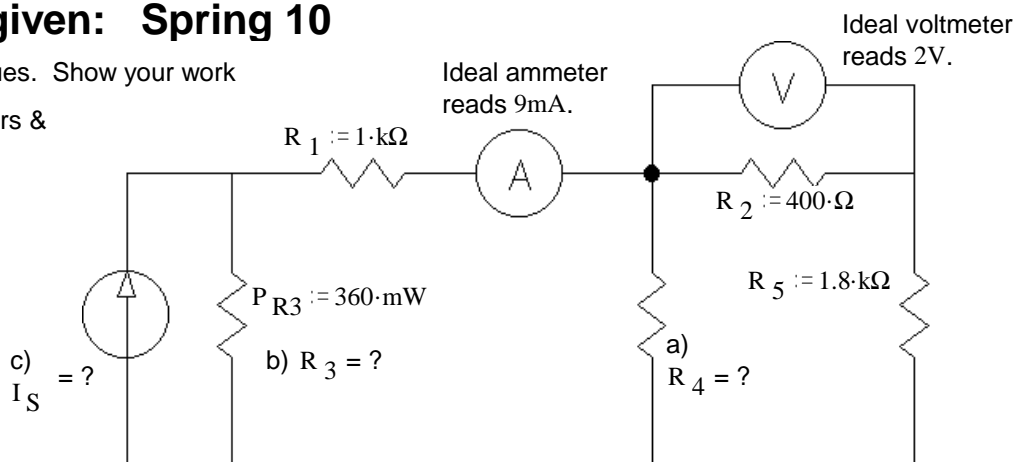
given: Spring 10

nes. Show your work

rs &

Ideal ammeter reads 9mA.

Ideal voltmeter reads 2V.

V

$R_1 := 1 \cdot k\Omega$

A

$R_2 := 400 \cdot \Omega$

$R_5 := 1.8 \cdot k\Omega$

$P_{R3} := 360 \cdot mW$

b) $R_3 = ?$

a) $R_4 = ?$

c) $I_S = ?$